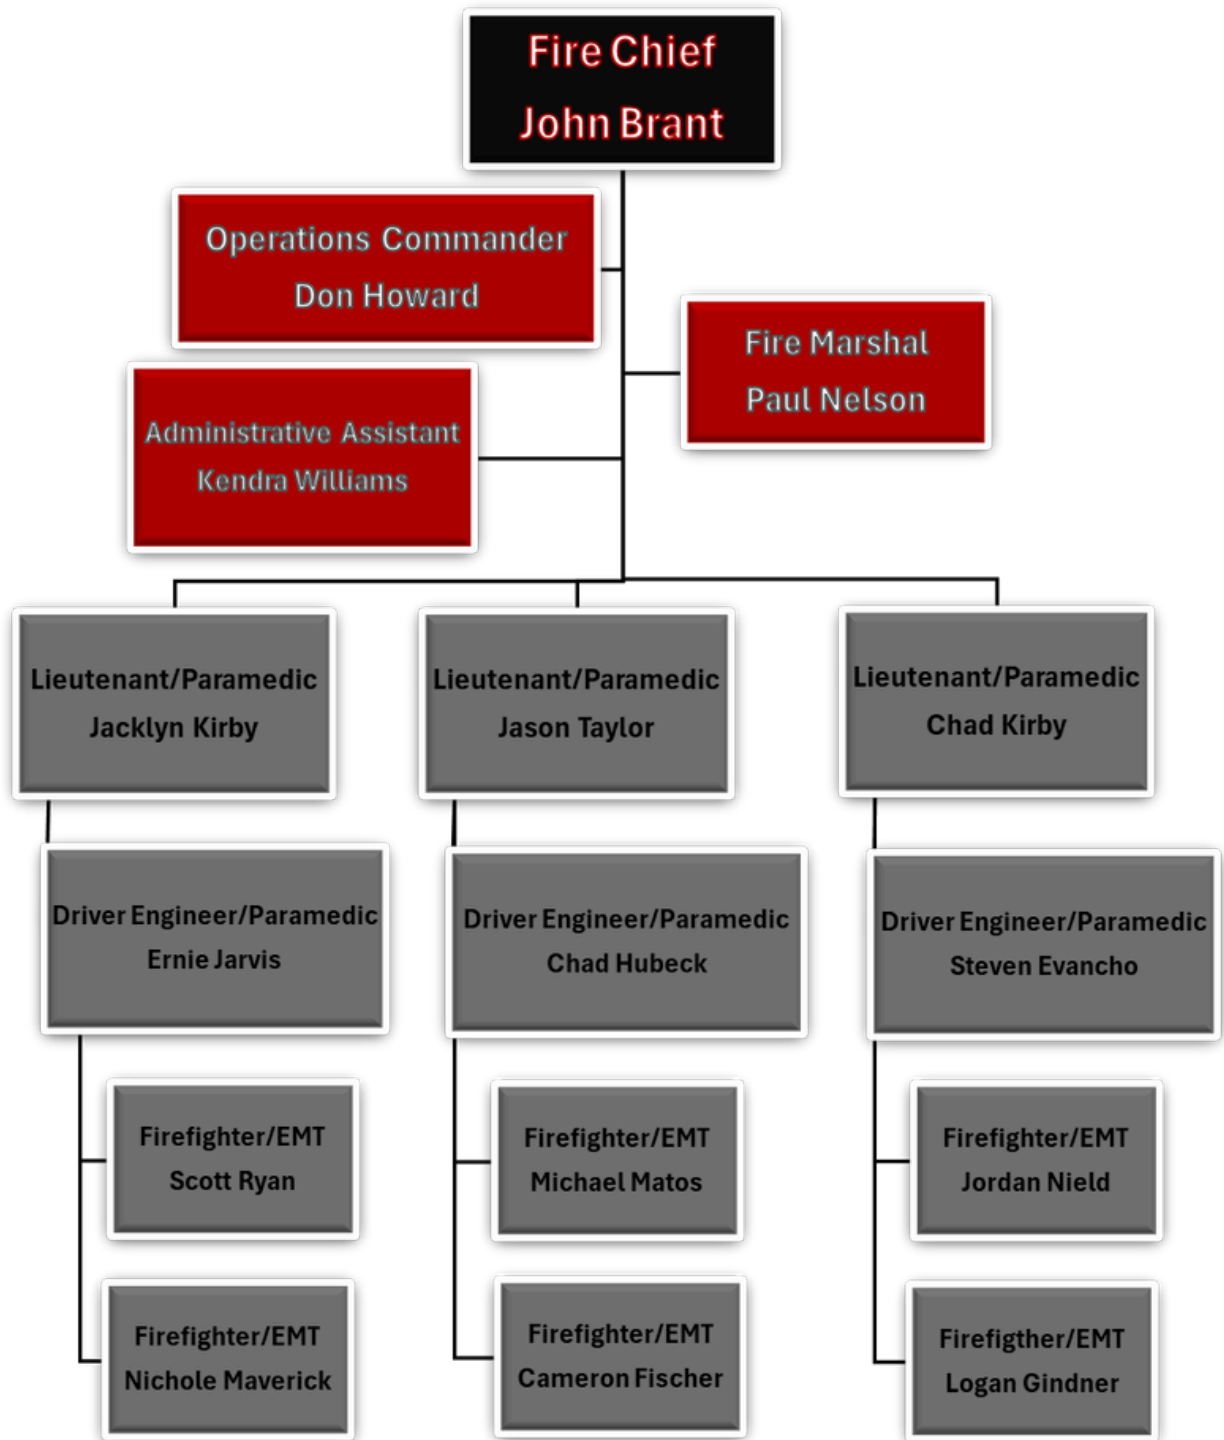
Fire Chief
John Brant

Operations Commander
Don Howard

Fire Marshal
Paul Nelson

Administrative Assistant
Kendra Williams

Lieutenant/Paramedic
Jacklyn Kirby

Lieutenant/Paramedic
Jason Taylor

Lieutenant/Paramedic
Chad Kirby

Driver Engineer/Paramedic
Ernie Jarvis

Driver Engineer/Paramedic
Chad Hubeck

Driver Engineer/Paramedic
Steven Evancho

Firefighter/EMT
Scott Ryan

Firefighter/EMT
Michael Matos

Firefighter/EMT
Jordan Nield

Firefighter/EMT
Nichole Maverick

Firefighter/EMT
Cameron Fischer

Firefigther/EMT
Logan Gindner